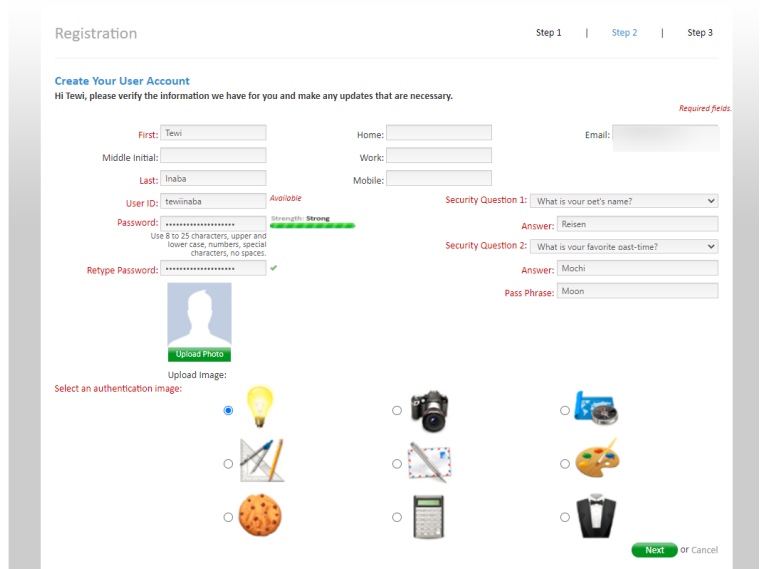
Registration

Step 1 | Step 2 | Step 3

Create Your User Account

Hi Tewi, please verify the information we have for you and make any updates that are necessary.

Required fields.

First: Tewi

Middle Initial:

Last: Inaba

User ID: tewiinaba Available

Password: •••••••••••••••••••• Strength: Strong

Use 8 to 25 characters, upper and lower case, numbers, special characters, no spaces.

Retype Password: ••••••••••••••••••••

Home:

Work:

Mobile:

Email:

Security Question 1: What is your pet's name?

Answer: Reisen

Security Question 2: What is your favorite past-time?

Answer: Mochi

Pass Phrase: Moon

Upload Photo

Upload Image:

Select an authentication image:

Next or Cancel